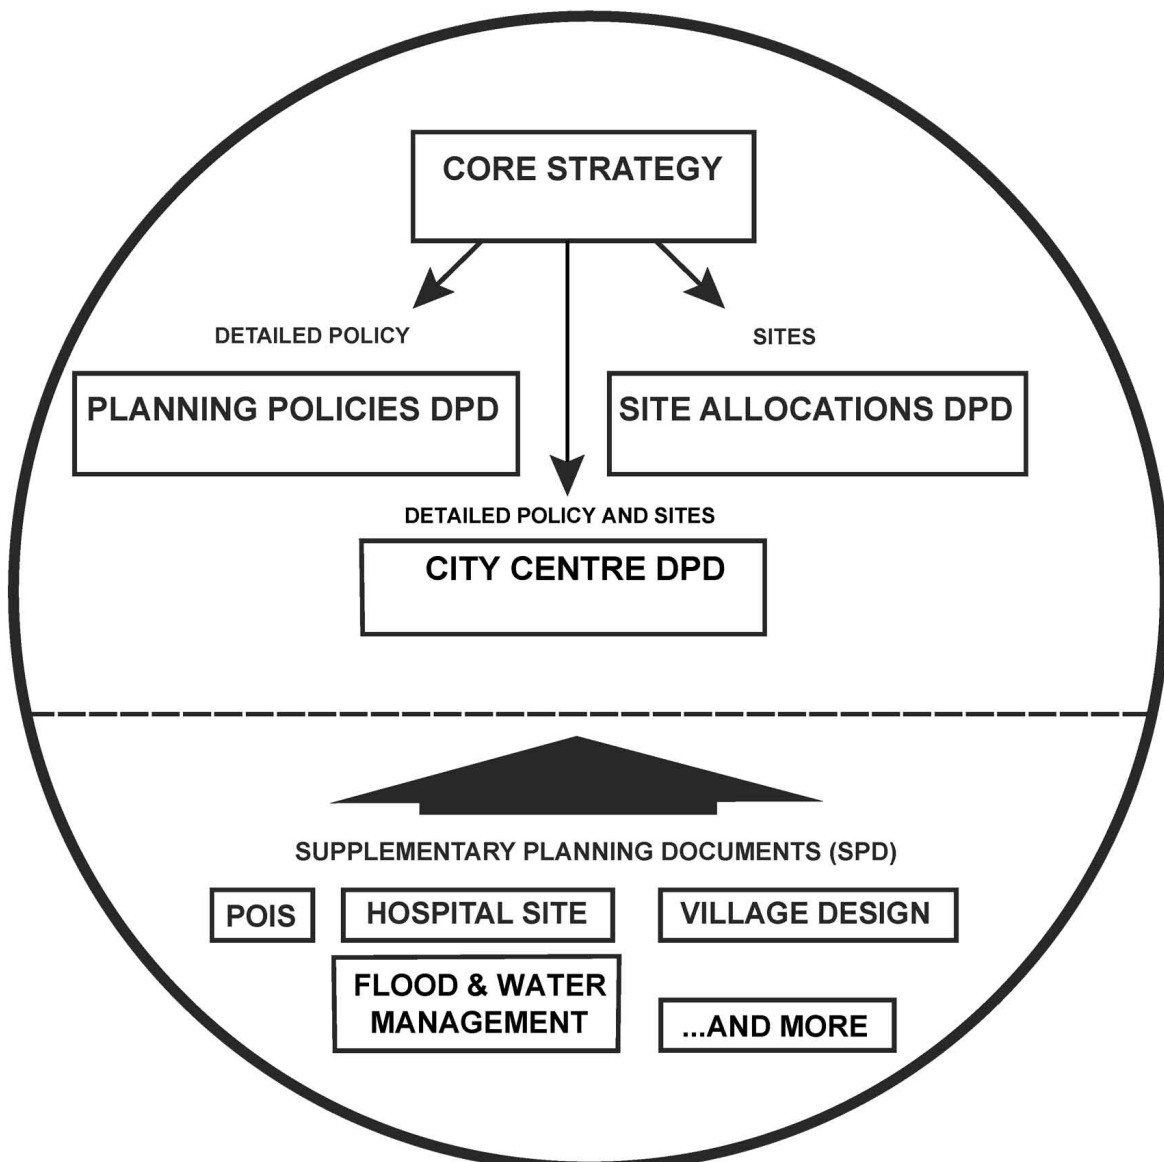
CORE STRATEGY

DETAILED POLICY

SITES

PLANNING POLICIES DPD

SITE ALLOCATIONS DPD

DETAILED POLICY AND SITES

CITY CENTRE DPD

SUPPLEMENTARY PLANNING DOCUMENTS (SPD)

POIS

HOSPITAL SITE

VILLAGE DESIGN

FLOOD & WATER MANAGEMENT

...AND MORE